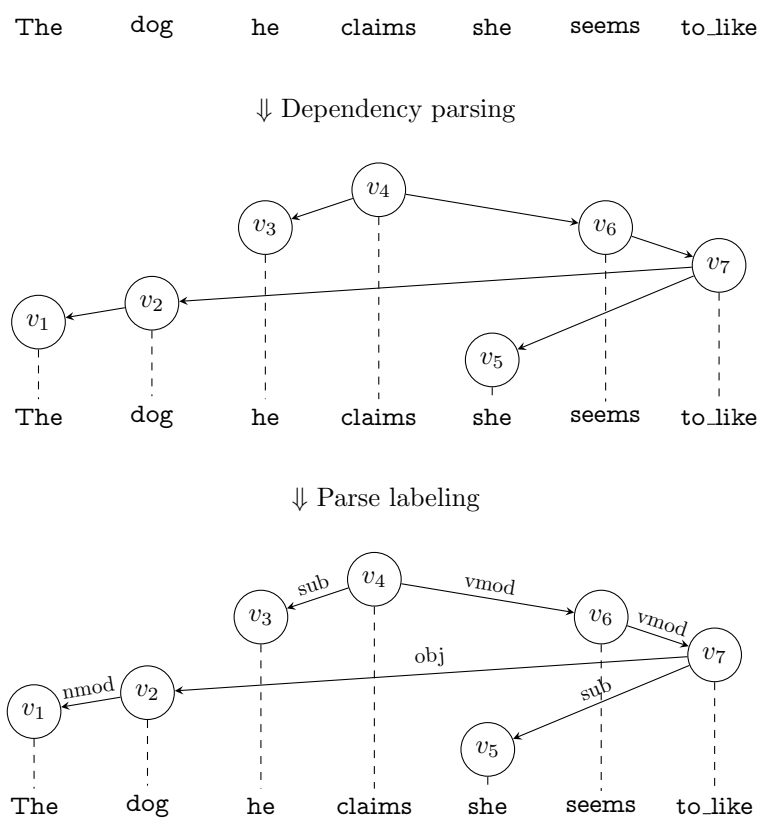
The dog he claims she seems to_like

$\Downarrow$ Dependency parsing

$v_4$ $v_3$ $v_6$ $v_7$ $v_2$ $v_1$ $v_5$

The dog he claims she seems to_like

$\Downarrow$ Parse labeling

sub $v_4$ vmod $v_3$ $v_6$ vmod $v_7$ obj nmod $v_2$ $v_1$ sub $v_5$

The dog he claims she seems to_like